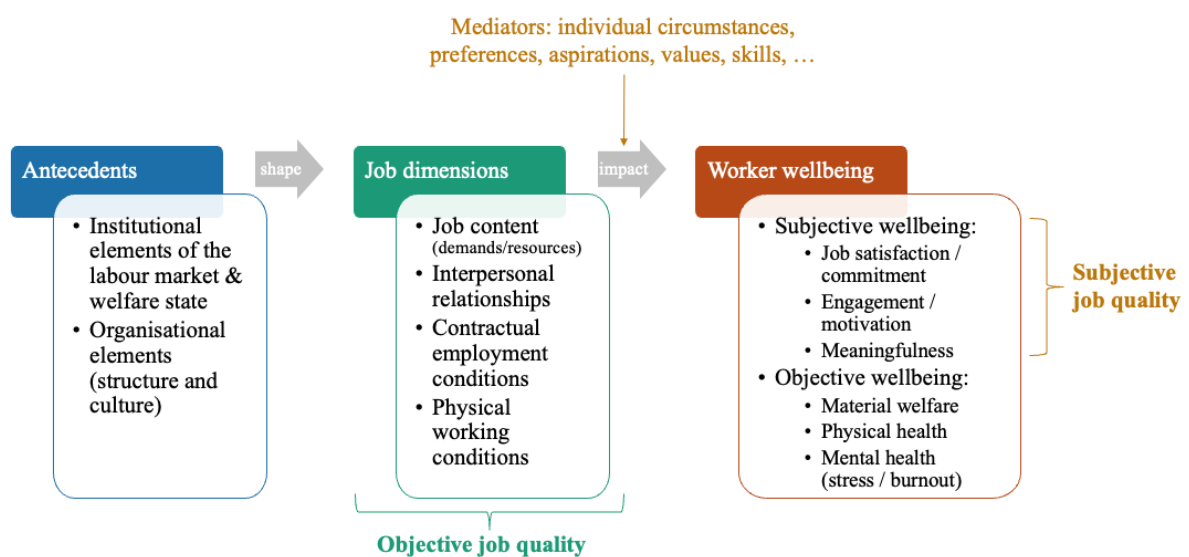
Mediators: individual circumstances, preferences, aspirations, values, skills, …

Antecedents

shape

- Institutional elements of the labour market & welfare state
- Organisational elements (structure and culture)

Job dimensions

impact

- Job content (demands/resources)
- Interpersonal relationships
- Contractual employment conditions
- Physical working conditions

Objective job quality

Worker wellbeing

- Subjective wellbeing:
  - Job satisfaction / commitment
  - Engagement / motivation
  - Meaningfulness
- Objective wellbeing:
  - Material welfare
  - Physical health
  - Mental health (stress / burnout)

Subjective job quality